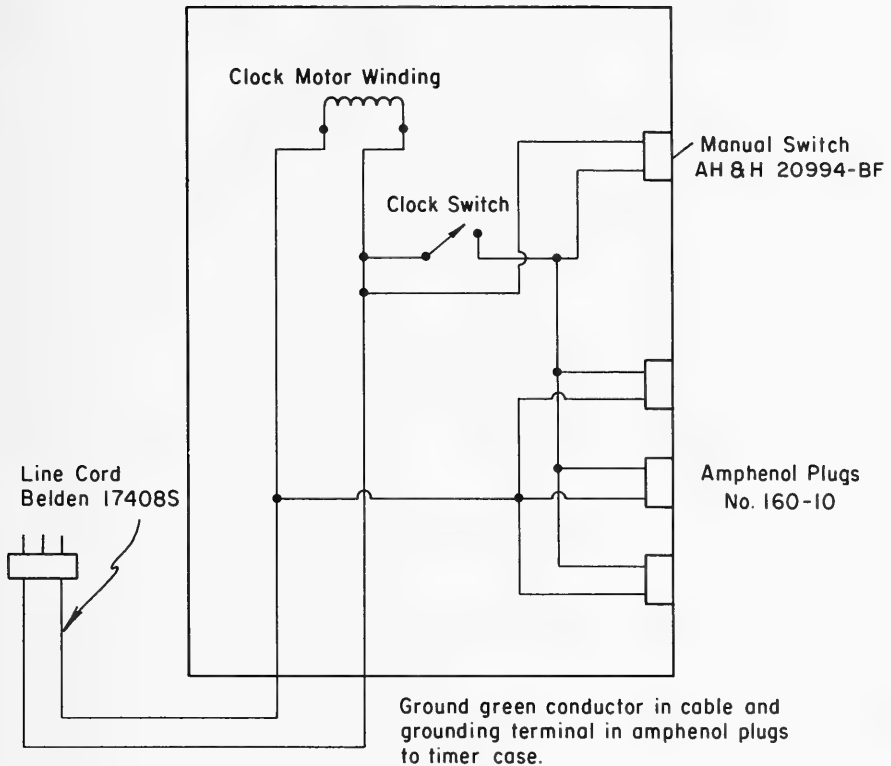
Clock Motor Winding

Manual Switch
AH & H 20994-BF

Clock Switch

Line Cord
Belden 17408S

Amphenol Plugs
No. 160-10

Ground green conductor in cable and grounding terminal in amphenol plugs to timer case.